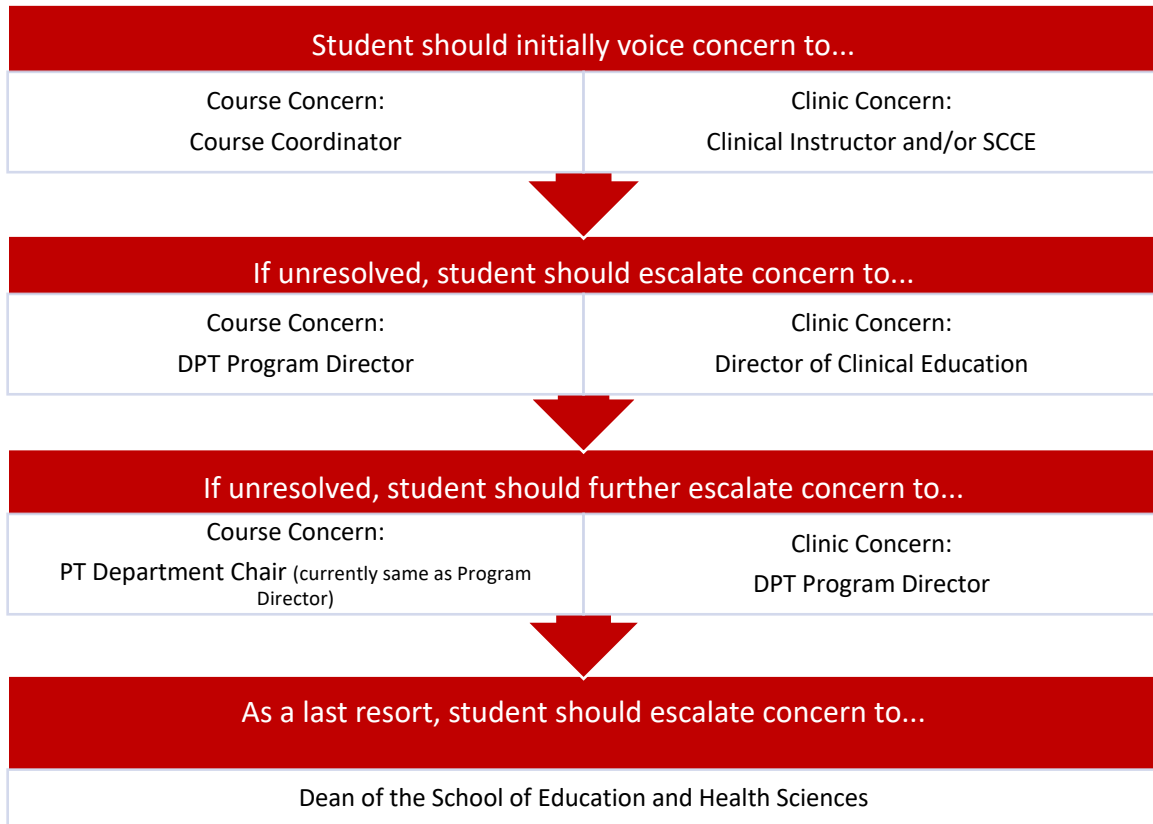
Student should initially voice concern to...

Course Concern:
Course Coordinator

Clinic Concern:
Clinical Instructor and/or SCCE

If unresolved, student should escalate concern to...

Course Concern:
DPT Program Director

Clinic Concern:
Director of Clinical Education

If unresolved, student should further escalate concern to...

Course Concern:
PT Department Chair (currently same as Program Director)

Clinic Concern:
DPT Program Director

As a last resort, student should escalate concern to...

Dean of the School of Education and Health Sciences